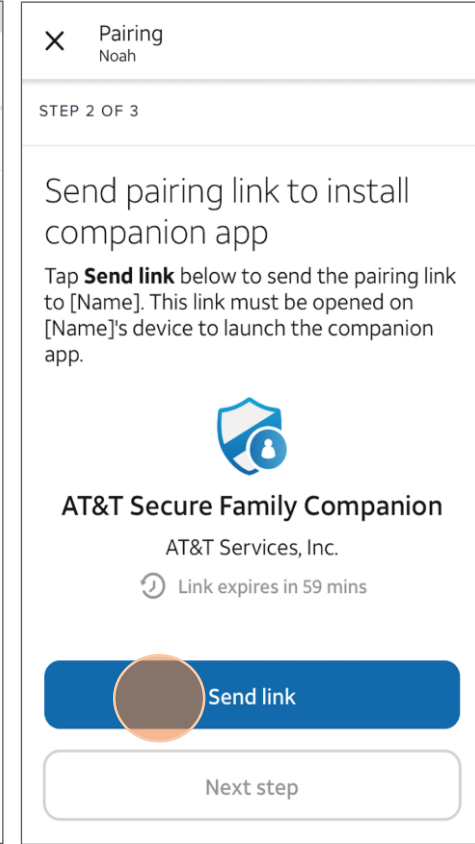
Pairing
Noah

STEP 2 OF 3

Send pairing link to install companion app

Tap **Send link** below to send the pairing link to [Name]. This link must be opened on [Name]'s device to launch the companion app.

AT&T Secure Family Companion

AT&T Services, Inc.

Link expires in 59 mins

Send link

Next step